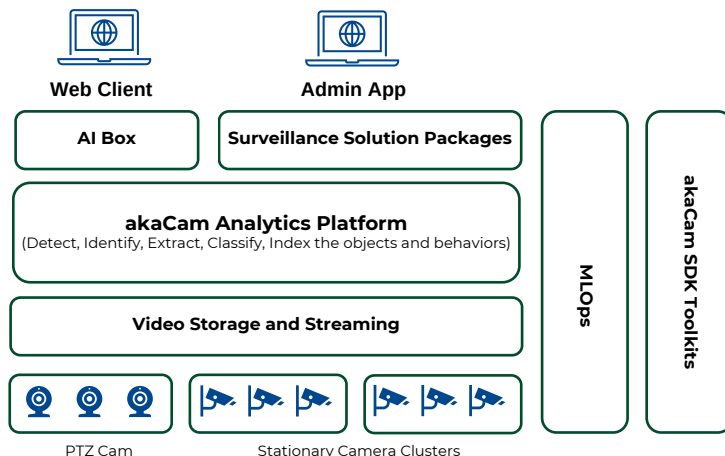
Web Client

Admin App

AI Box

Surveillance Solution Packages

akaCam Analytics Platform
(Detect, Identify, Extract, Classify, Index the objects and behaviors)

Video Storage and Streaming

MLOps

akaCam SDK Toolkits

PTZ Cam

Stationary Camera Clusters